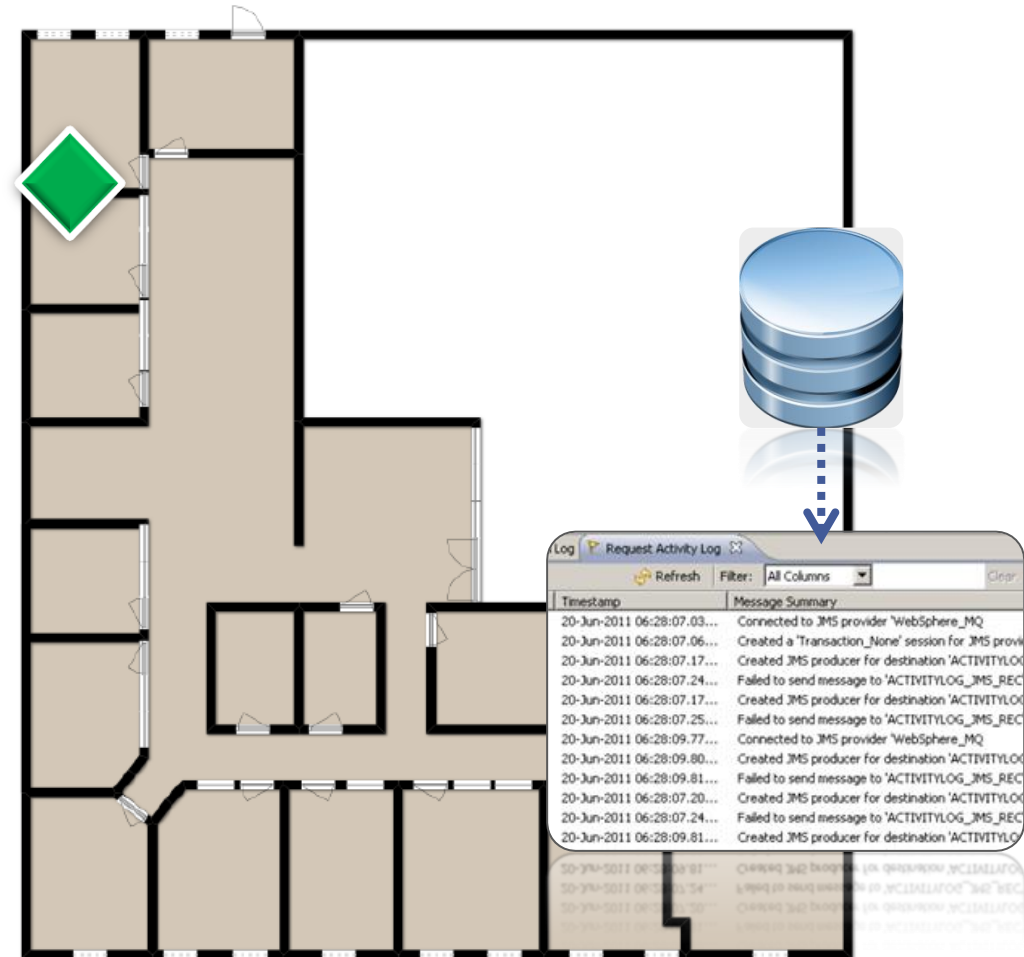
Log | Request Activity Log

Refresh | Filter: All Columns | Clear

| Timestamp | Message Summary |
|---|---|
| 20-Jun-2011 06:28:07.03... | Connected to JMS provider 'WebSphere_MQ |
| 20-Jun-2011 06:28:07.06... | Created a 'Transaction_None' session for JMS provi |
| 20-Jun-2011 06:28:07.17... | Created JMS producer for destination 'ACTIVITYLOG |
| 20-Jun-2011 06:28:07.24... | Failed to send message to 'ACTIVITYLOG_JMS_REC |
| 20-Jun-2011 06:28:07.17... | Created JMS producer for destination 'ACTIVITYLOG |
| 20-Jun-2011 06:28:07.25... | Failed to send message to 'ACTIVITYLOG_JMS_REC |
| 20-Jun-2011 06:28:09.77... | Connected to JMS provider 'WebSphere_MQ |
| 20-Jun-2011 06:28:09.80... | Created JMS producer for destination 'ACTIVITYLOG |
| 20-Jun-2011 06:28:09.81... | Failed to send message to 'ACTIVITYLOG_JMS_REC |
| 20-Jun-2011 06:28:07.20... | Created JMS producer for destination 'ACTIVITYLOG |
| 20-Jun-2011 06:28:07.24... | Failed to send message to 'ACTIVITYLOG_JMS_REC |
| 20-Jun-2011 06:28:09.81... | Created JMS producer for destination 'ACTIVITYLOG |